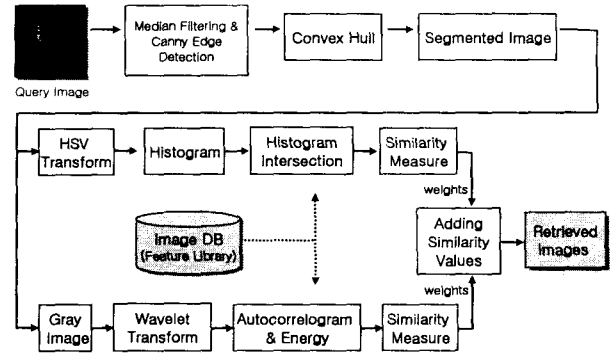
Query Image

Median Filtering & Canny Edge Detection

Convex Hull

Segmented Image

HSV Transform

Histogram

Histogram Intersection

Similarity Measure

weights

Image DB (Feature Library)

Adding Similarity Values

Retrieved Images

weights

Gray Image

Wavelet Transform

Autocorrelogram & Energy

Similarity Measure